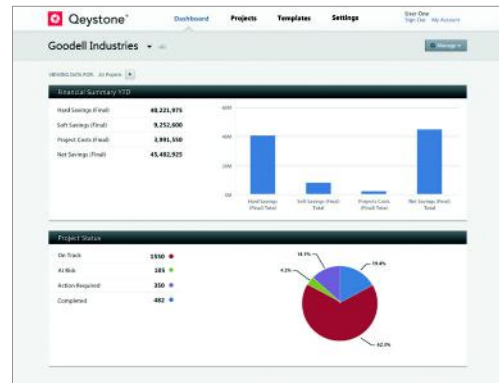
Qeystone

Dashboard Projects Templates Settings

User One
Sign Out My Account

Goodell Industries

Manage

VIEWING DATA FOR: All Projects

Financial Summary YTD

| | |
|---|---|
| Hard Savings (Final) | 40,221,975 |
| Soft Savings (Final) | 9,252,800 |
| Project Costs (Final) | 3,991,550 |
| Net Savings (Final) | 45,482,925 |

60M

40M

20M

0M

Hard Savings (Final) Total

Soft Savings (Final) Total

Project Costs (Final) Total

Net Savings (Final) Total

Project Status

| | |
|---|---|
| On Track | 1550 |
| At Risk | 185 |
| Action Required | 350 |
| Completed | 482 |

14.1%

19.4%

4.2%

62.3%